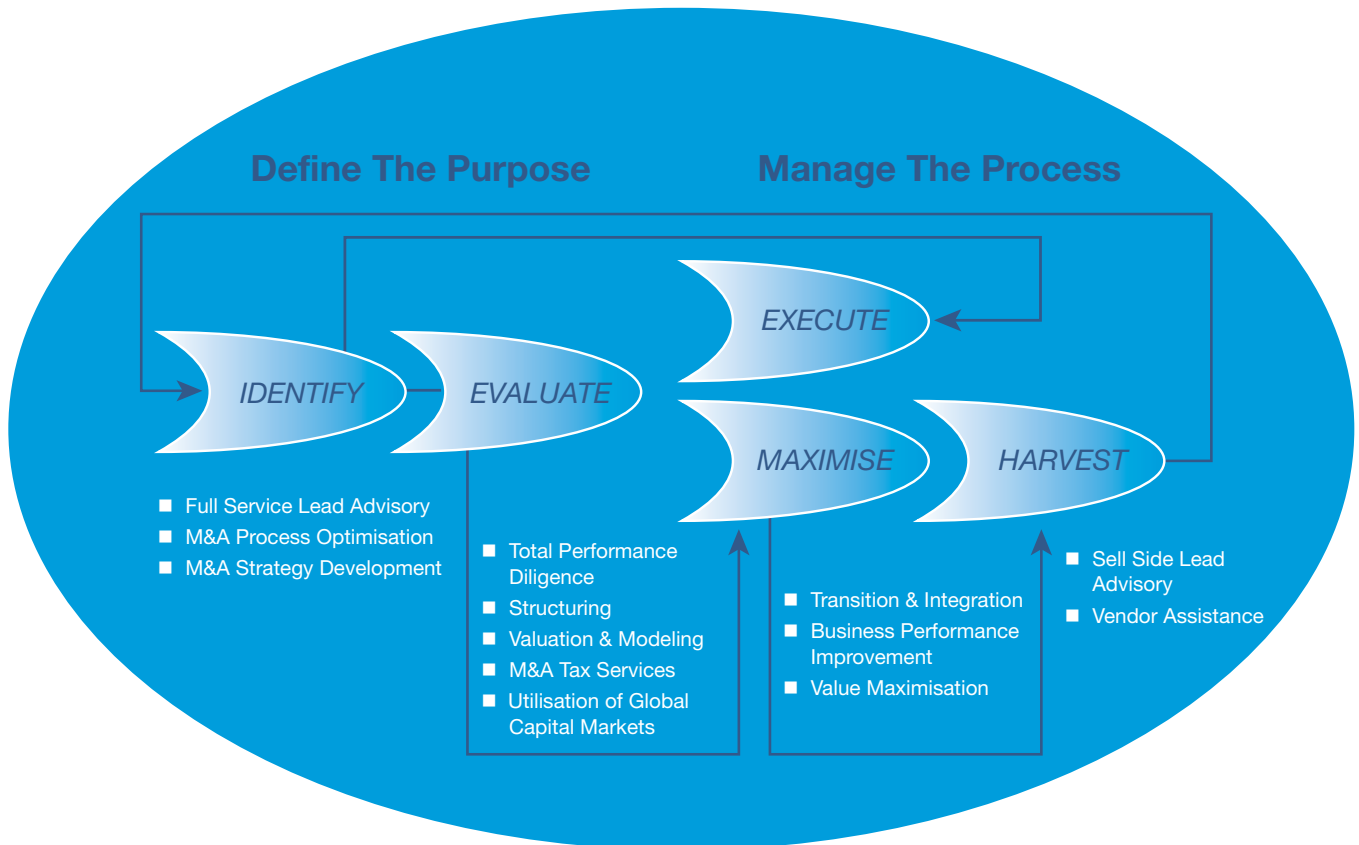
Define The Purpose

Manage The Process

EXECUTE

IDENTIFY

EVALUATE

MAXIMISE

HARVEST

- Full Service Lead Advisory
- M&A Process Optimisation
- M&A Strategy Development

- Total Performance Diligence
- Structuring
- Valuation & Modeling
- M&A Tax Services
- Utilisation of Global Capital Markets

- Transition & Integration
- Business Performance Improvement
- Value Maximisation

- Sell Side Lead Advisory
- Vendor Assistance